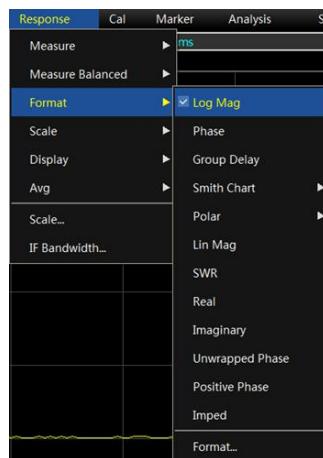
Response Cal Marker Analysis S

Measure
Measure Balanced
Format
Scale
Display
Avg
Scale...
IF Bandwidth...

ms

Log Mag
Phase
Group Delay
Smith Chart
Polar
Lin Mag
SWR
Real
Imaginary
Unwrapped Phase
Positive Phase
Imped
Format...